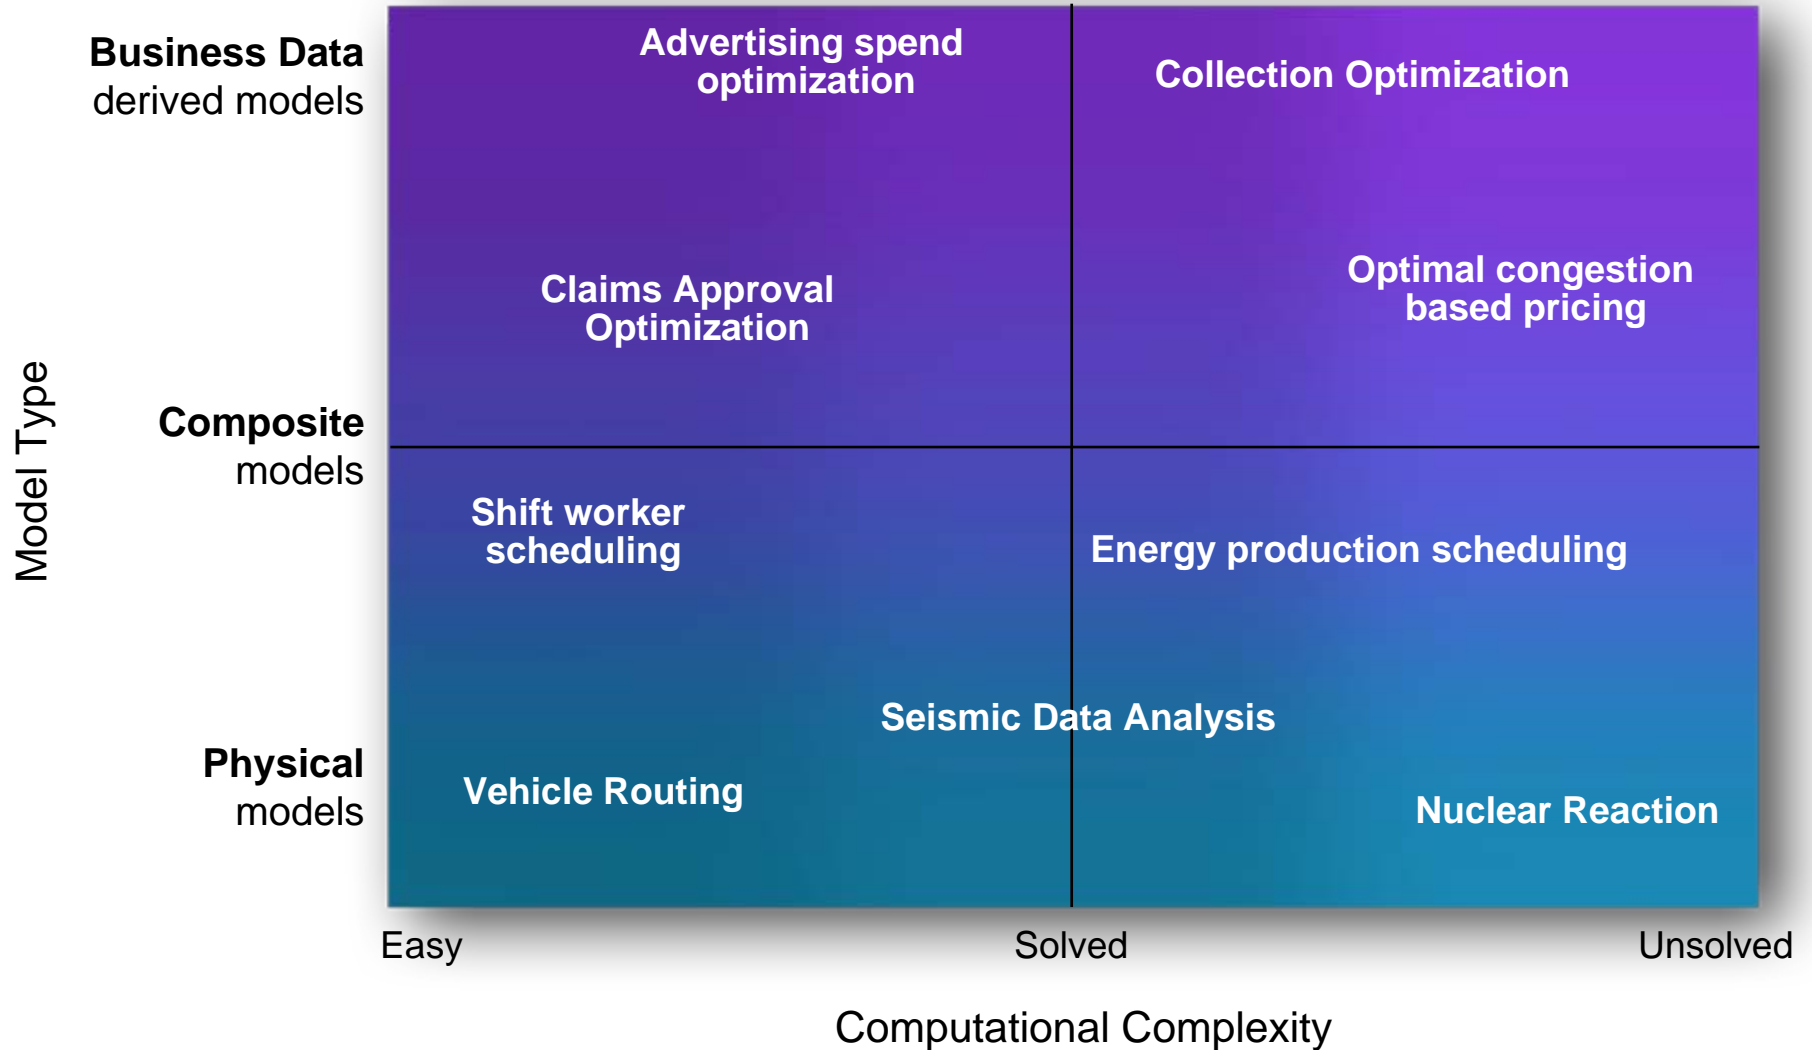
Model Type

Business Data derived models

Composite models

Physical models

Advertising spend optimization

Collection Optimization

Claims Approval Optimization

Optimal congestion based pricing

Shift worker scheduling

Energy production scheduling

Seismic Data Analysis

Vehicle Routing

Nuclear Reaction

Easy

Solved

Unsolved

Computational Complexity